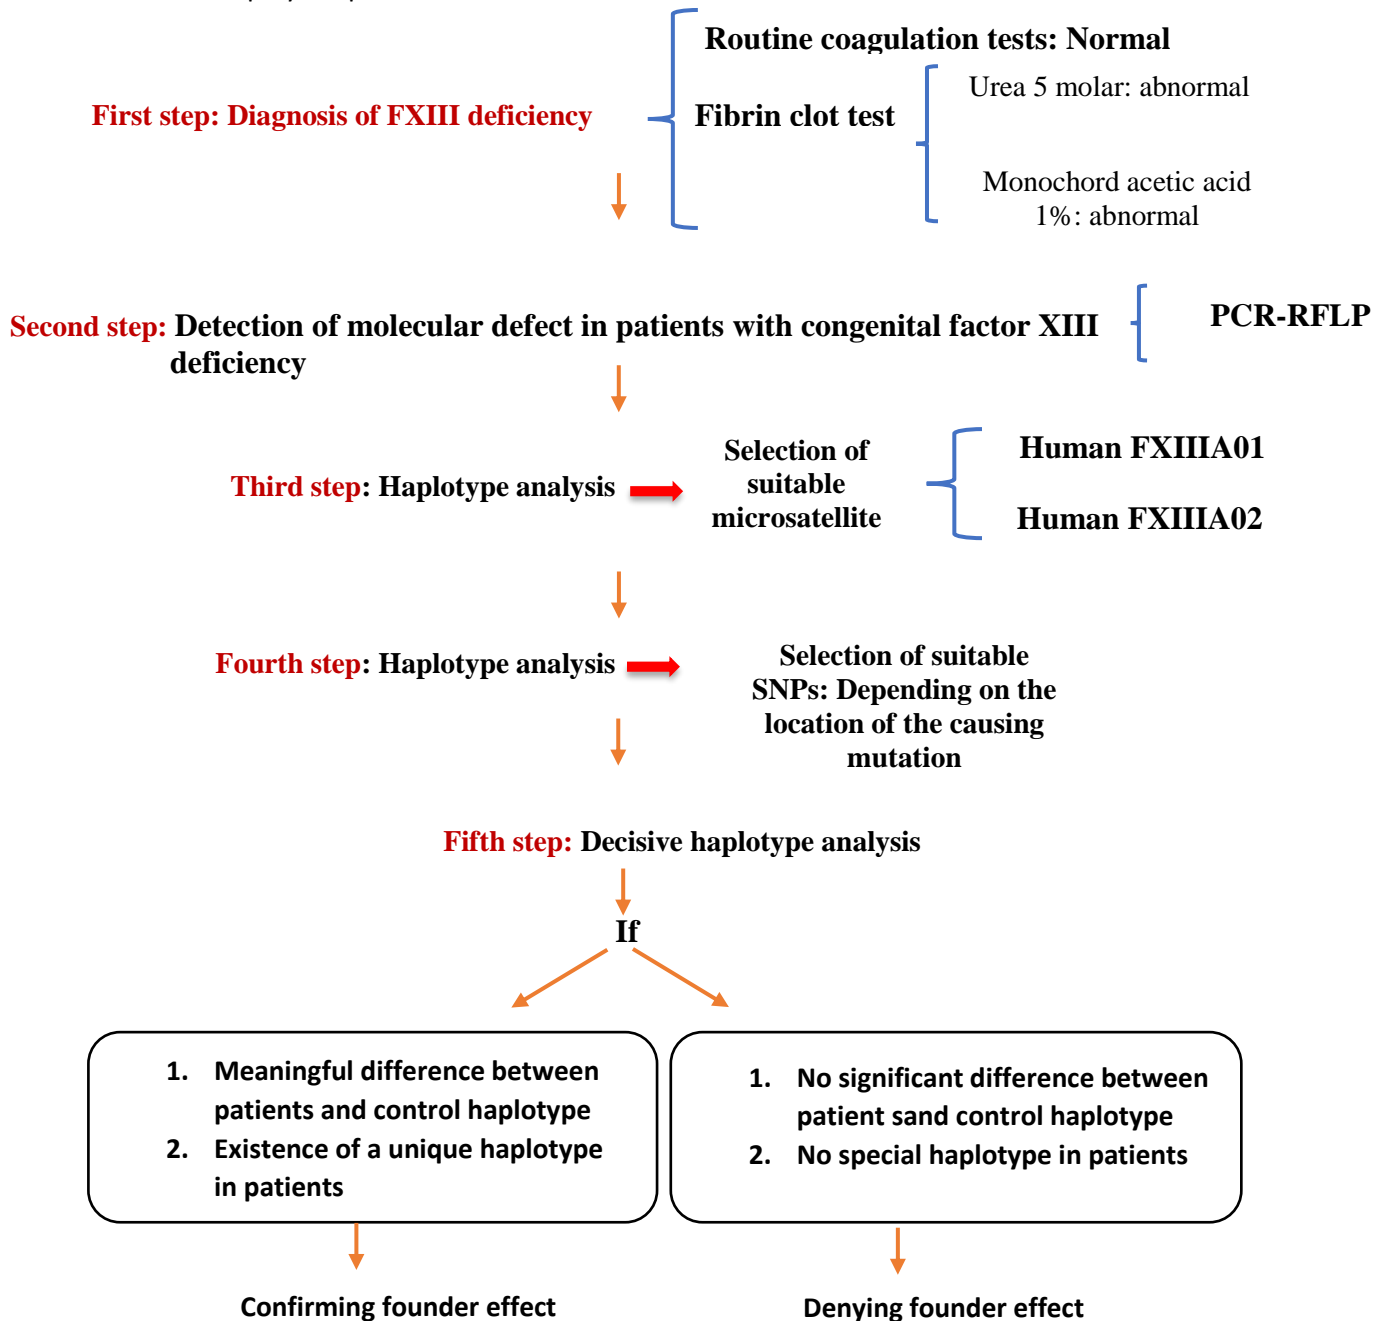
First step: Diagnosis of FXIII deficiency

Routine coagulation tests: Normal

Fibrin clot test

Urea 5 molar: abnormal

Monochord acetic acid 1%: abnormal

Second step: Detection of molecular defect in patients with congenital factor XIII deficiency

PCR-RFLP

Third step: Haplotype analysis

Selection of suitable microsatellite

Human FXIIIA01

Human FXIIIA02

Fourth step: Haplotype analysis

Selection of suitable SNPs: Depending on the location of the causing mutation

Fifth step: Decisive haplotype analysis

If

1. Meaningful difference between patients and control haplotype
2. Existence of a unique haplotype in patients

1. No significant difference between patient sand control haplotype
2. No special haplotype in patients

Confirming founder effect

Denying founder effect